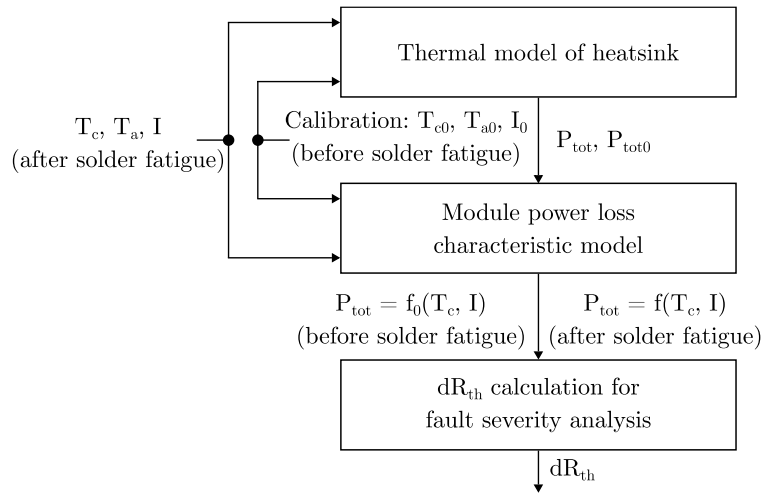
Thermal model of heatsink

$T_c$, $T_a$, I
(after solder fatigue)

Calibration: $T_{c0}$, $T_{a0}$, $I_0$
(before solder fatigue)

$P_{tot}$, $P_{tot0}$

Module power loss characteristic model

$P_{tot} = f_0(T_c, I)$
(before solder fatigue)

$P_{tot} = f(T_c, I)$
(after solder fatigue)

$dR_{th}$ calculation for fault severity analysis

$dR_{th}$